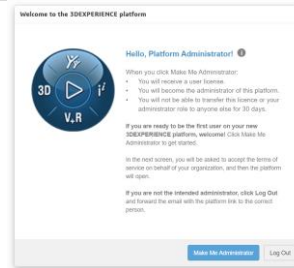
Welcome to the 3DEXPERIENCE platform

3D $i^2$ $V_+R$

Hello, Platform Administrator!

When you click Make Me Administrator:
• You will receive a user license.
• You will become the administrator of this platform.
• You will not be able to transfer this licence or your administrator role to anyone else for 30 days.

If you are ready to be the first user on your new 3DEXPERIENCE platform, welcome! Click Make Me Administrator to get started.

In the next screen, you will be asked to accept the terms of service on behalf of your organization, and then the platform will open.

If you are not the intended administrator, click Log Out and forward the email with the platform link to the correct person.

Make Me Administrator
Log Out